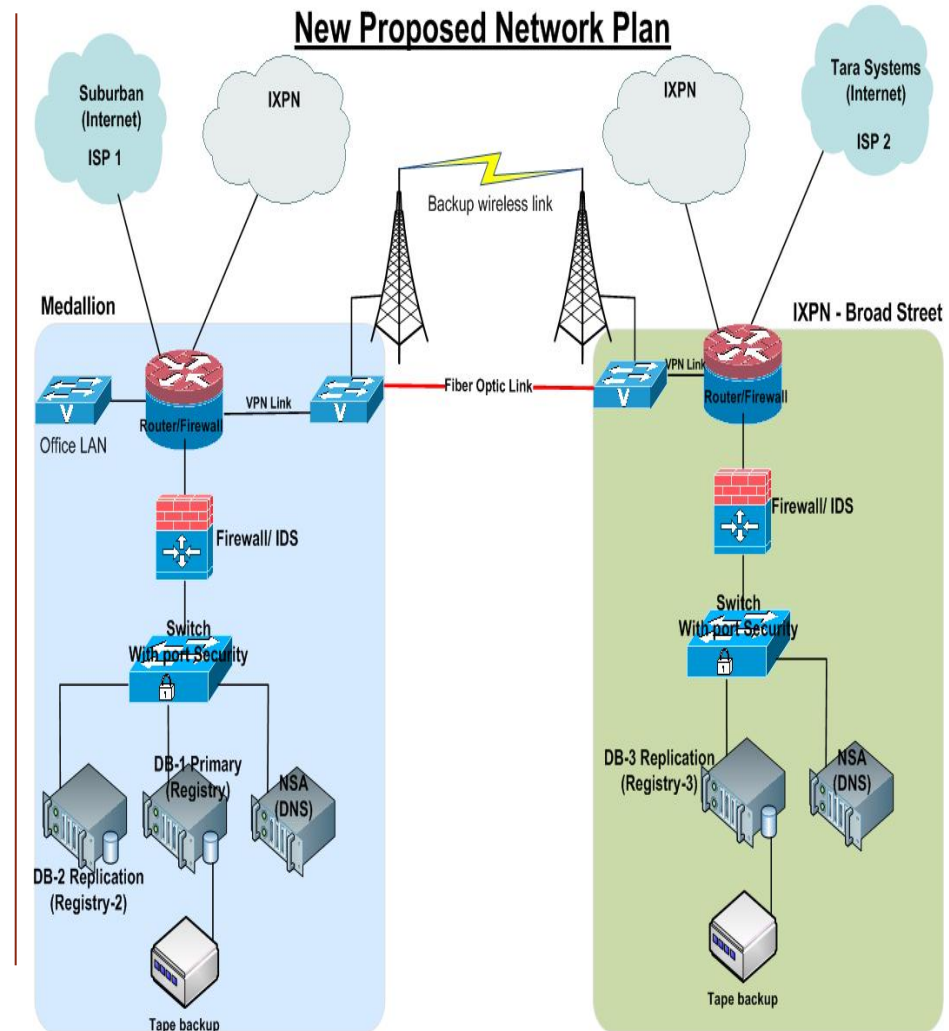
New Proposed Network Plan

Suburban (Internet) ISP 1

IXPN

Backup wireless link

IXPN

Tara Systems (Internet) ISP 2

Medallion

IXPN - Broad Street

V

Office LAN

Router/Firewall

VPN Link

V

Fiber Optic Link

V

VPN Link

Router/Firewall

Firewall/ IDS

Firewall/ IDS

Switch With port Security

Switch With port Security

DB-1 Primary (Registry)

NSA (DNS)

DB-2 Replication (Registry-2)

Tape backup

DB-3 Replication (Registry-3)

NSA (DNS)

Tape backup